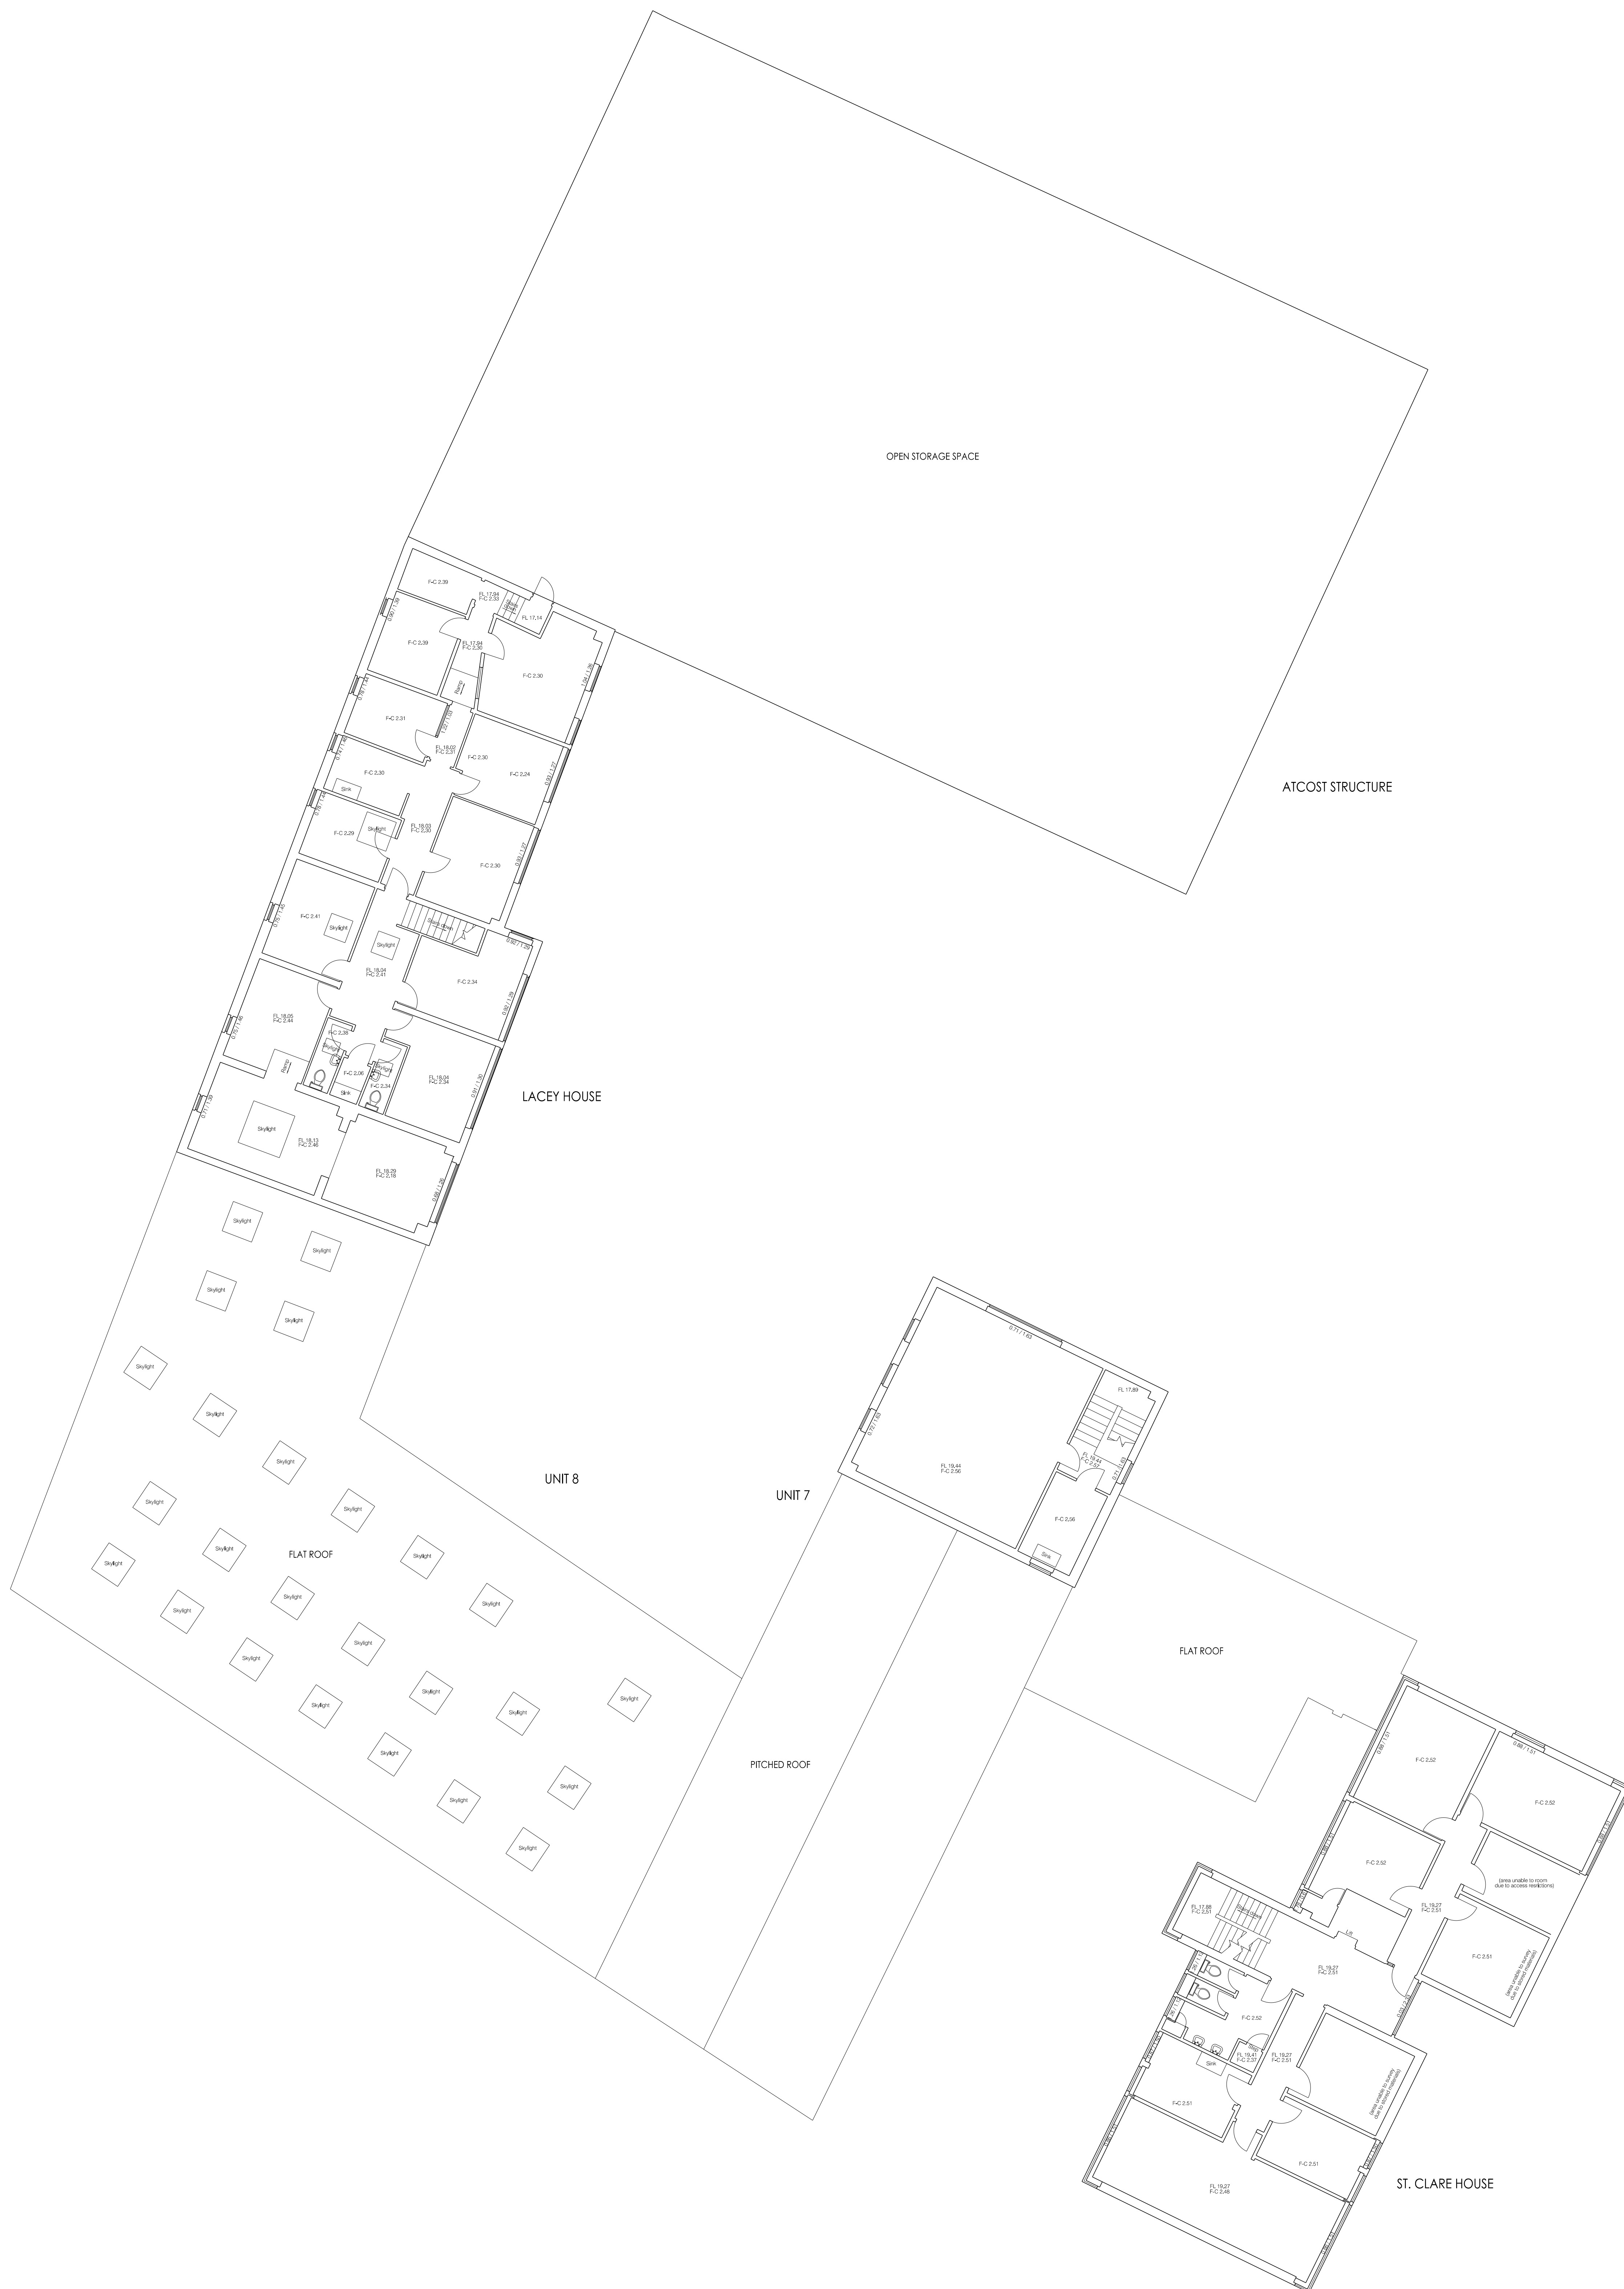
OPEN STORAGE SPACE

ATCOST STRUCTURE

F-C 2.39
FL 17.84
F-C 2.33
FL 17.14
F-C 2.39
FL 17.84
F-C 2.30
F-C 2.30
Ramp
F-C 2.31
FL 18.02
F-C 2.31
F-C 2.30
F-C 2.24
F-C 2.30
Sink
F-C 2.29
Skylight
FL 18.03
F-C 2.30
F-C 2.30
F-C 2.41
Skylight
Skylight
Stairs down
FL 18.34
F-C 2.41
F-C 2.34
FL 18.05
F-C 2.44
F-C 2.38
Skylight
Ramp
F-C 2.06
Skylight
F-C 2.34
FL 18.04
F-C 2.34
Sink
Skylight
FL 18.13
F-C 2.46
FL 18.79
F-C 2.18

LACEY HOUSE

Skylight
Skylight
Skylight
Skylight
Skylight
Skylight
Skylight
Skylight
Skylight
Skylight
Skylight
Skylight
Skylight
Skylight
Skylight
Skylight
Skylight
Skylight
Skylight
Skylight
Skylight
Skylight
Skylight
Skylight

FLAT ROOF

UNIT 8

UNIT 7

FL 17.89
FL 19.44
F-C 2.56
FL 19.44
F-C 2.52
F-C 2.56
Sink

PITCHED ROOF

FLAT ROOF

F-C 2.52
F-C 2.52
F-C 2.52
(area unable to room due to access restrictions)
FL 19.27
F-C 2.51
FL 17.88
F-C 2.51
Stairs down
Lift
FL 19.27
F-C 2.51
F-C 2.51
(area unable to survey due to access restrictions)
F-C 2.52
FL 19.41
F-C 2.37
FL 19.27
F-C 2.51
Sink
(area unable to survey due to access restrictions)
F-C 2.51
F-C 2.51
FL 19.27
F-C 2.48

ST. CLARE HOUSE